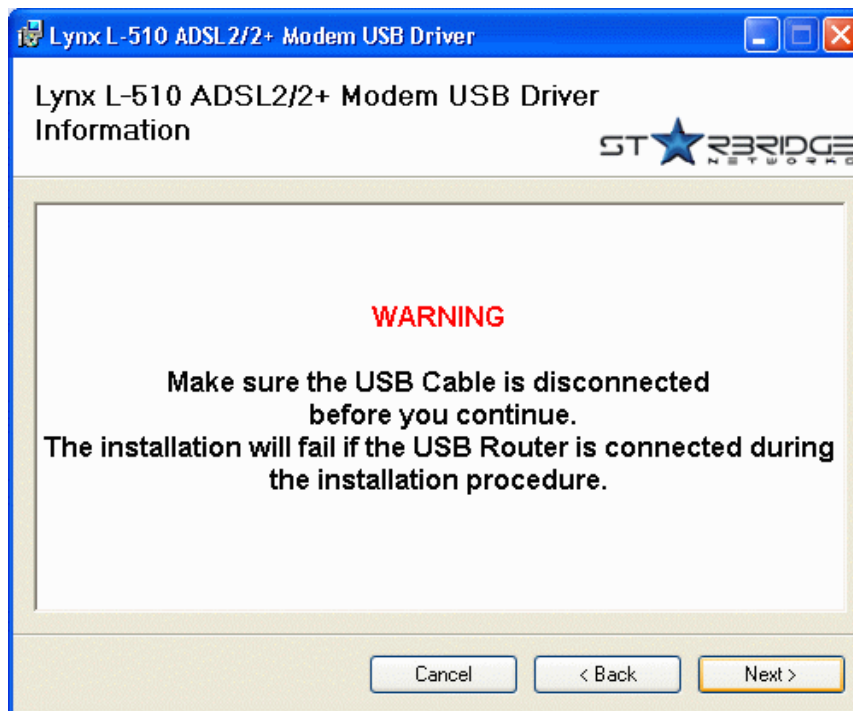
Lynx L-510 ADSL2/2+ Modem USB Driver

Lynx L-510 ADSL2/2+ Modem USB Driver Information

STARBRIDGE NETWORKS

WARNING

Make sure the USB Cable is disconnected before you continue.
The installation will fail if the USB Router is connected during the installation procedure.

Cancel
< Back
Next >